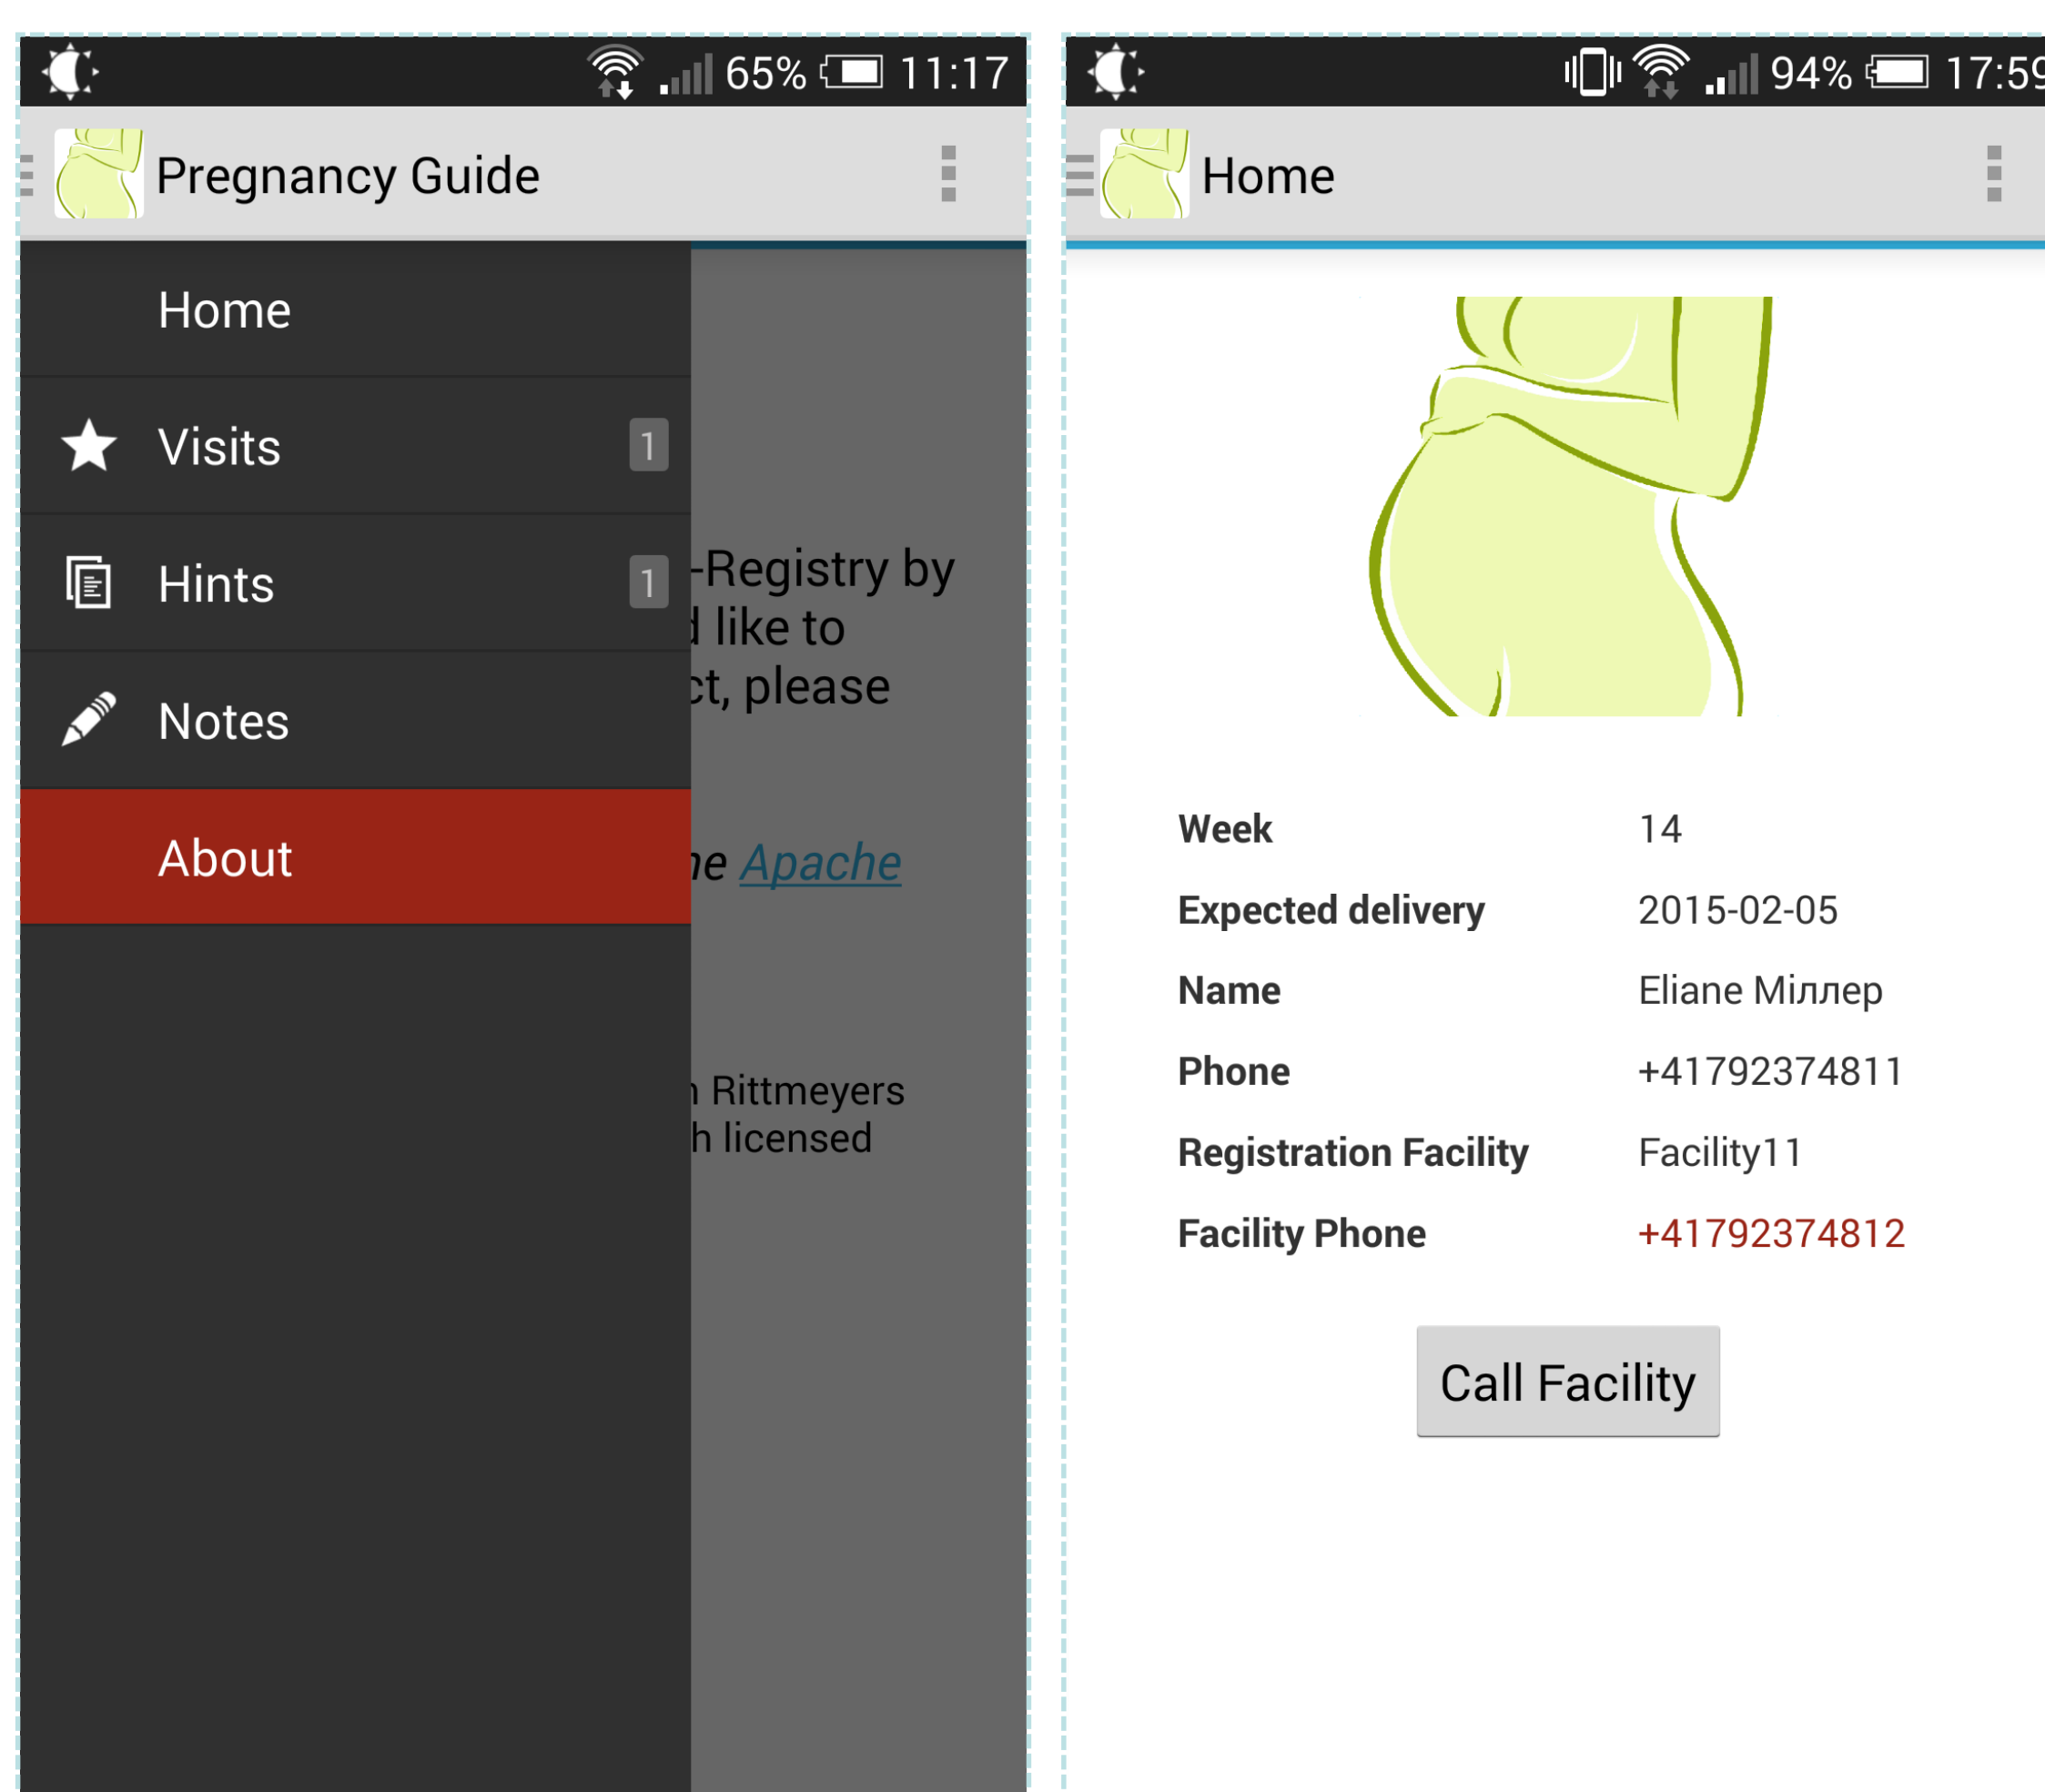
65% 11:17

Pregnancy Guide

Home

Visits 1

Hints 1

Notes

About

-Registry by
d like to
ct, please

he Apache

n Rittmeyers
h licensed

94% 17:59

Home

| | |
|---|---|
| Week | 14 |
| Expected delivery | 2015-02-05 |
| Name | Eliane Міллер |
| Phone | +41792374811 |
| Registration Facility | Facility11 |
| Facility Phone | +41792374812 |

Call Facility